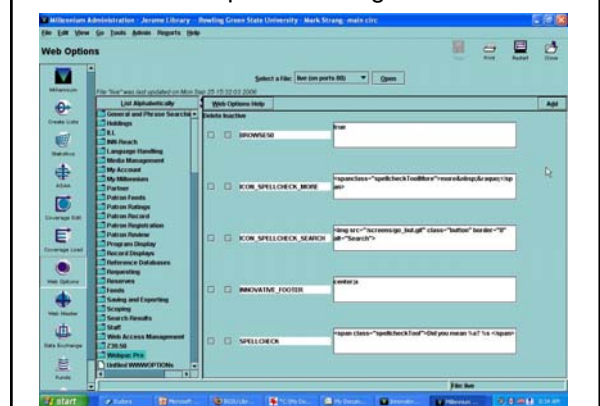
Millennium Administration : Jerome Library : Bowling Green State University : Mark Strang, main circ

File Edit View Go Tools Admin Reports Help

Web Options

Save Print Restart Close

Select a File: live (on ports 80) Open

File "live" was last updated on Mon Sep 25 15:32:03 2006

List Alphabetically

Web Options Help

Add

Delete Inactive

General and Phrase Searching
Holdings
ILL
INN-Reach
Language Handling
Media Management
My Account
My Millennium
Partner
Patron Feeds
Patron Ratings
Patron Record
Patron Registration
Patron Review
Program Display
Record Displays
Reference Databases
Requesting
Reserves
Feeds
Saving and Exporting
Scoping
Search Results
Staff
Web Access Management
Z39.50
Webpac Pro
Unified WWWOPTIONs

BROWSESO
true

ICON_SPELLCHECK_MORE
<span class="spellcheckToolMore">more&nbsp;&raquo;</span>

ICON_SPELLCHECK_SEARCH
<img src="/screens/go_but.gif" class="button" border="0" alt="Search">

INNOVATIVE_FOOTER
center;n

SPELLCHECK
<span class="spellcheckTool">Did you mean %s? %s </span>

Millennium
Create Lists
Statistics
ASAA
Coverage Edit
Coverage Load
Web Options
Web Master
Data Exchange
Funds

File: live

start